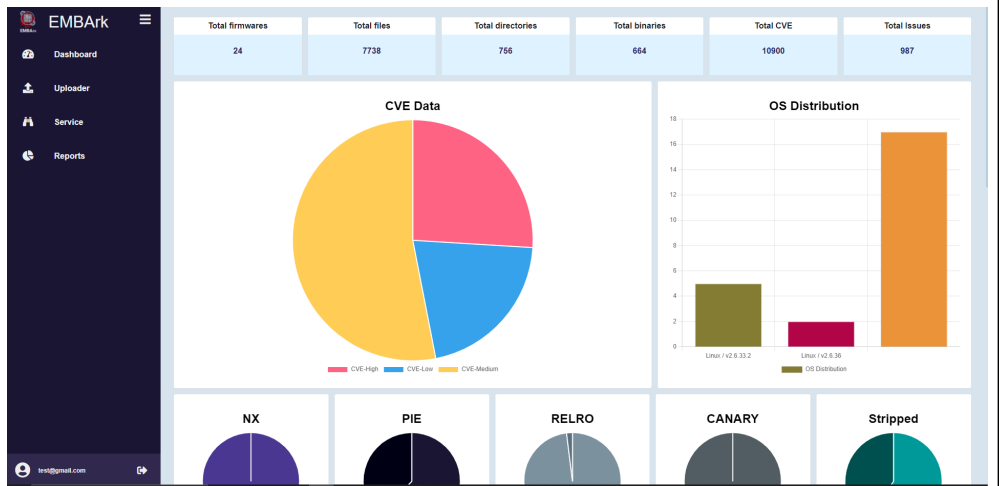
EMBArk
EMBArk

Dashboard
Uploader
Service
Reports

test@gmail.com

| Total firmwares | Total files | Total directories | Total binaries | Total CVE | Total Issues |
|---|---|---|---|---|---|
| 24 | 7738 | 756 | 664 | 10900 | 987 |

CVE Data

CVE-High CVE-Low CVE-Medium

OS Distribution

18
16
14
12
10
8
6
4
2
0

Linux / v2.6.33.2
Linux / v2.6.36

OS Distribution

NX
PIE
RELRO
CANARY
Stripped